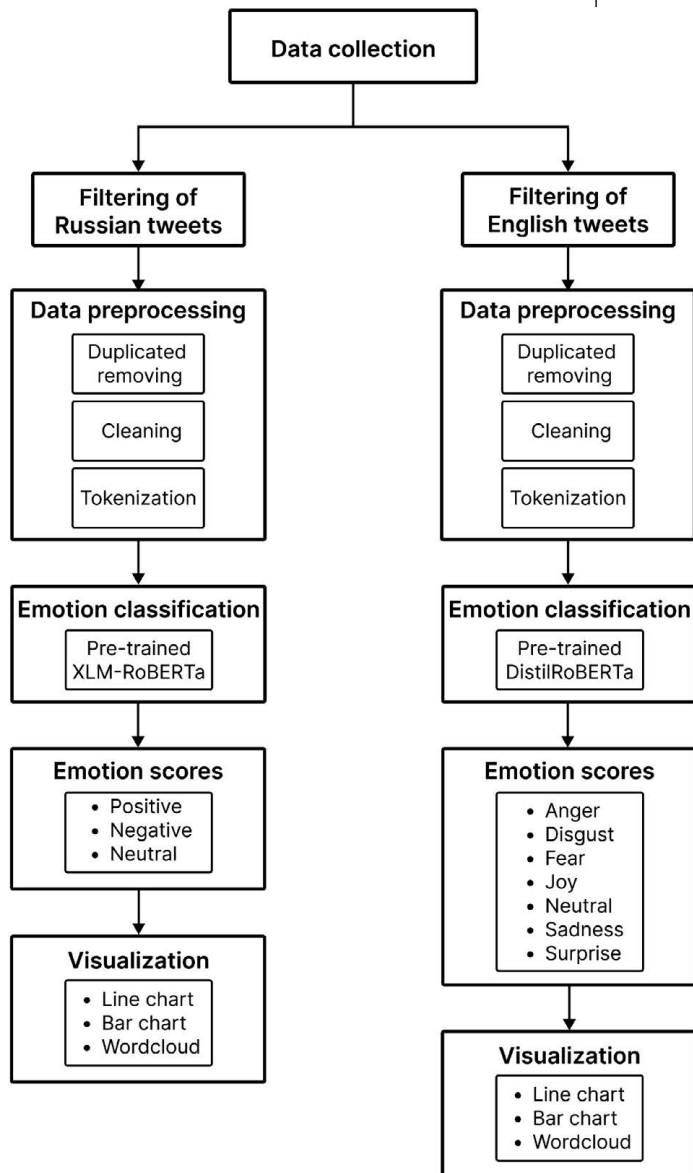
Data collection

Filtering of Russian tweets

Data preprocessing

Duplicated removing

Cleaning

Tokenization

Emotion classification

Pre-trained XLM-RoBERTa

Emotion scores

- Positive
- Negative
- Neutral

Visualization

- Line chart
- Bar chart
- Wordcloud

Filtering of English tweets

Data preprocessing

Duplicated removing

Cleaning

Tokenization

Emotion classification

Pre-trained DistilRoBERTa

Emotion scores

- Anger
- Disgust
- Fear
- Joy
- Neutral
- Sadness
- Surprise

Visualization

- Line chart
- Bar chart
- Wordcloud